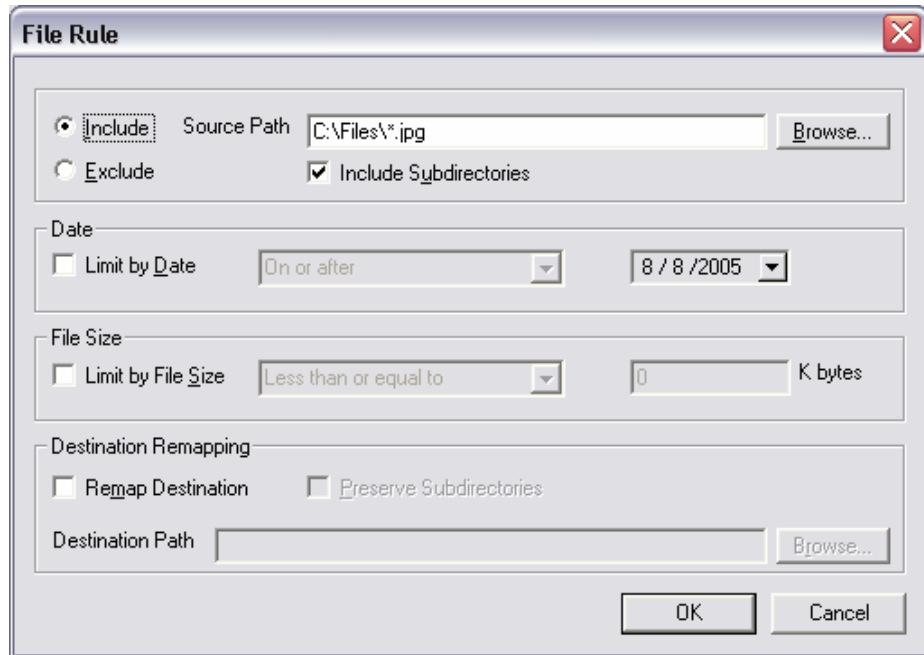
File Rule

Include Source Path C:\Files\*.jpg Browse...

Exclude Include Subdirectories

Date

Limit by Date On or after 8 / 8 /2005

File Size

Limit by File Size Less than or equal to 0 K bytes

Destination Remapping

Remap Destination Preserve Subdirectories

Destination Path Browse...

OK Cancel